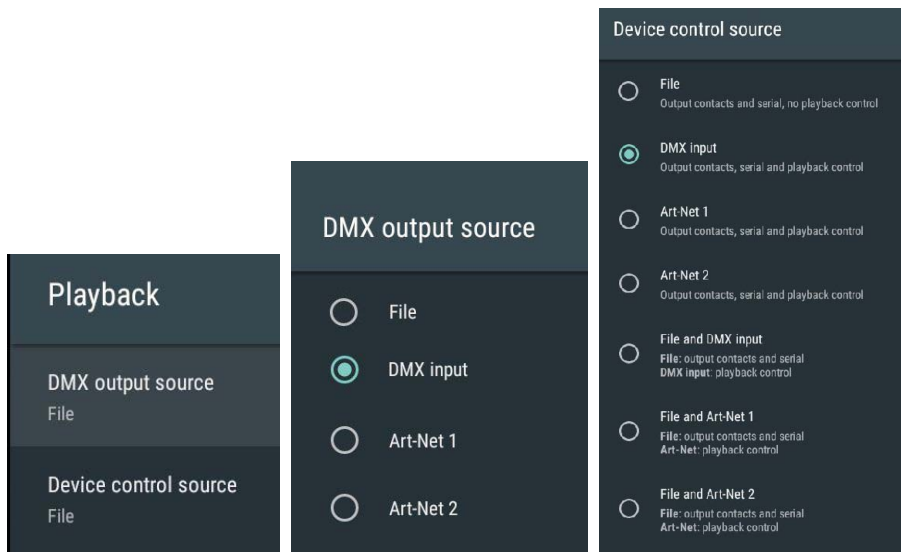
Playback

DMX output source
File

Device control source
File

DMX output source

File

DMX input

Art-Net 1

Art-Net 2

Device control source

File
Output contacts and serial, no playback control

DMX input
Output contacts, serial and playback control

Art-Net 1
Output contacts, serial and playback control

Art-Net 2
Output contacts, serial and playback control

File and DMX input
File: output contacts and serial
DMX input: playback control

File and Art-Net 1
File: output contacts and serial
Art-Net: playback control

File and Art-Net 2
File: output contacts and serial
Art-Net: playback control